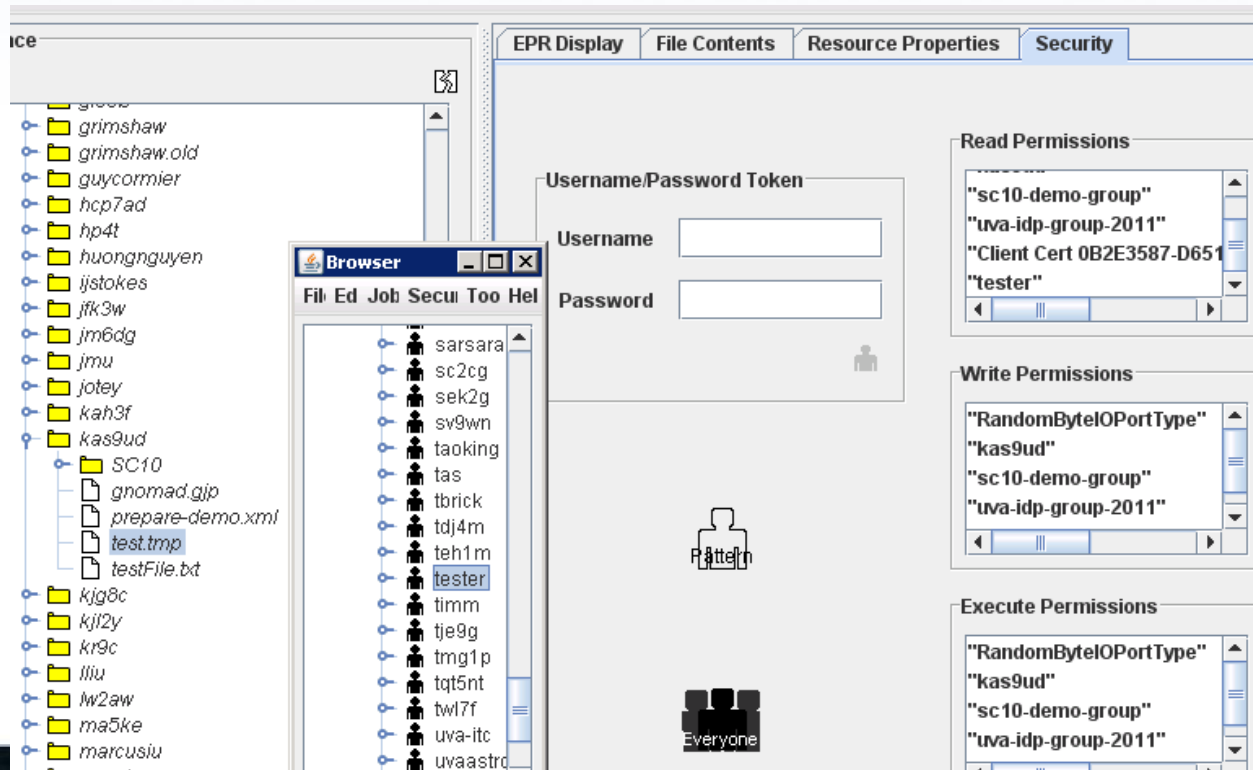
ice

grimshaw
grimshaw.old
guycormier
hcp7ad
hp4t
huongnguyen
ijstokes
jfk3w
jm6dg
jmu
jotey
kah3f
kas9ud
SC10
gnomad.gjp
prepare-demo.xml
test.tmp
testFile.txt
kjg8c
kjl2y
kr9c
lliu
lw2aw
ma5ke
marcusiu

Browser
Fil Ed Job Secu Too Hel
sarsara
sc2cg
sek2g
sv9wn
taoking
tas
tbrick
tdj4m
teh1m
tester
timm
tje9g
tmg1p
tqt5nt
twl7f
uva-itc
uvaastro

EPR Display | File Contents | Resource Properties | Security

Username/Password Token
Username
Password

Pattern

Everyone

Read Permissions
"sc10-demo-group"
"uva-idp-group-2011"
"Client Cert 0B2E3587-D651
"tester"

Write Permissions
"RandomByteIOPortType"
"kas9ud"
"sc10-demo-group"
"uva-idp-group-2011"

Execute Permissions
"RandomByteIOPortType"
"kas9ud"
"sc10-demo-group"
"uva-idp-group-2011"